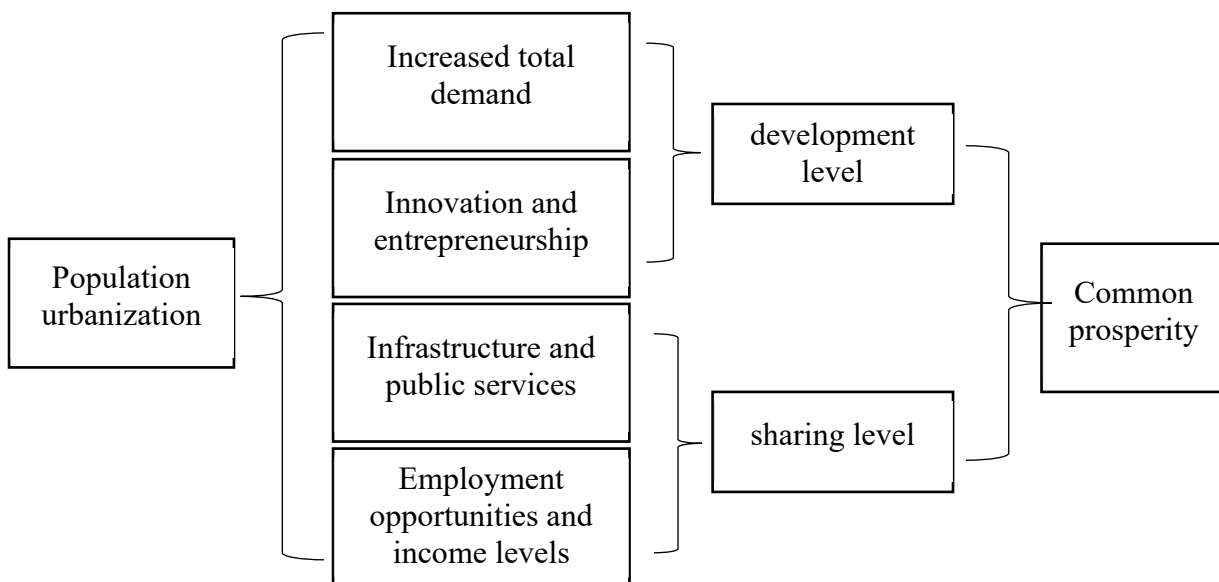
Population urbanization

Increased total demand

Innovation and entrepreneurship

Infrastructure and public services

Employment opportunities and income levels

development level

sharing level

Common prosperity